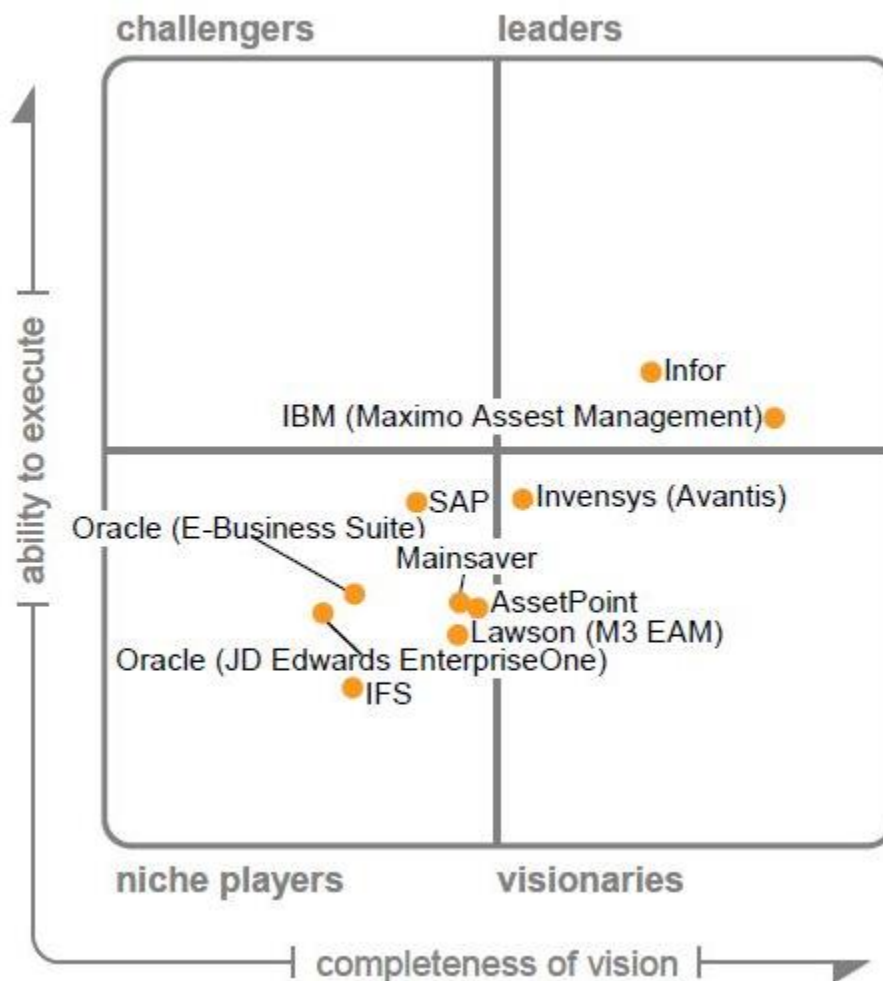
challengers

leaders

ability to execute

Infor

IBM (Maximo Assest Management)

SAP

Invensys (Avantis)

Oracle (E-Business Suite)

Mainsaver

AssetPoint

Lawson (M3 EAM)

Oracle (JD Edwards EnterpriseOne)

IFS

niche players

visionaries

completeness of vision